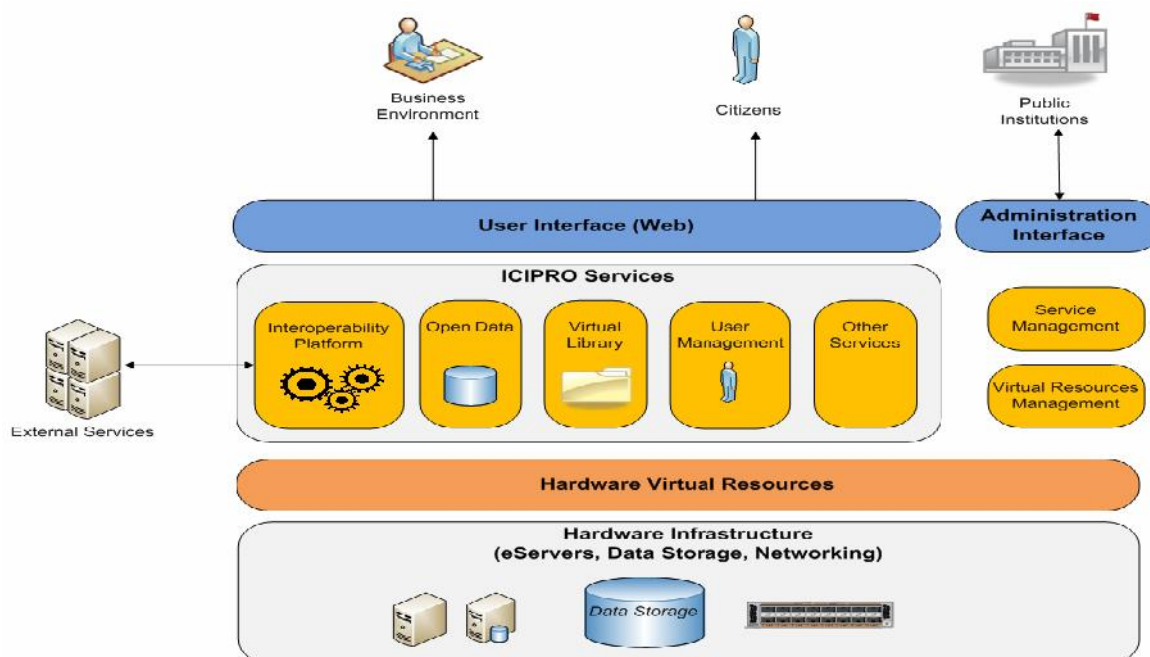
Business Environment

Citizens

Public Institutions

User Interface (Web)

Administration Interface

ICIPRO Services

Interoperability Platform

Open Data

Virtual Library

User Management

Other Services

Service Management

Virtual Resources Management

External Services

Hardware Virtual Resources

Hardware Infrastructure
(eServers, Data Storage, Networking)

Data Storage